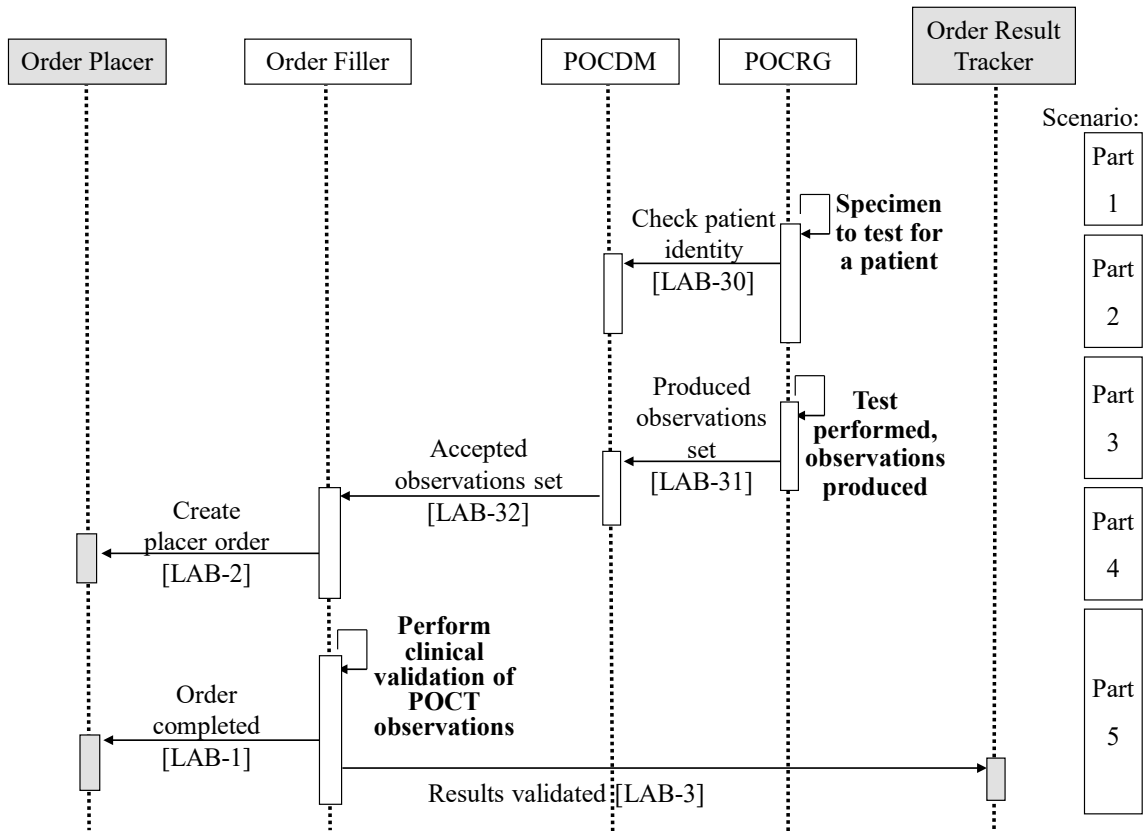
Order Placer

Order Filler

POCDM

POCRG

Order Result Tracker

Scenario:

Part 1

Specimen to test for a patient

Check patient identity [LAB-30]

Part 2

Produced observations set [LAB-31]

Test performed, observations produced

Accepted observations set [LAB-32]

Part 3

Create placer order [LAB-2]

Part 4

Perform clinical validation of POCT observations

Order completed [LAB-1]

Results validated [LAB-3]

Part 5